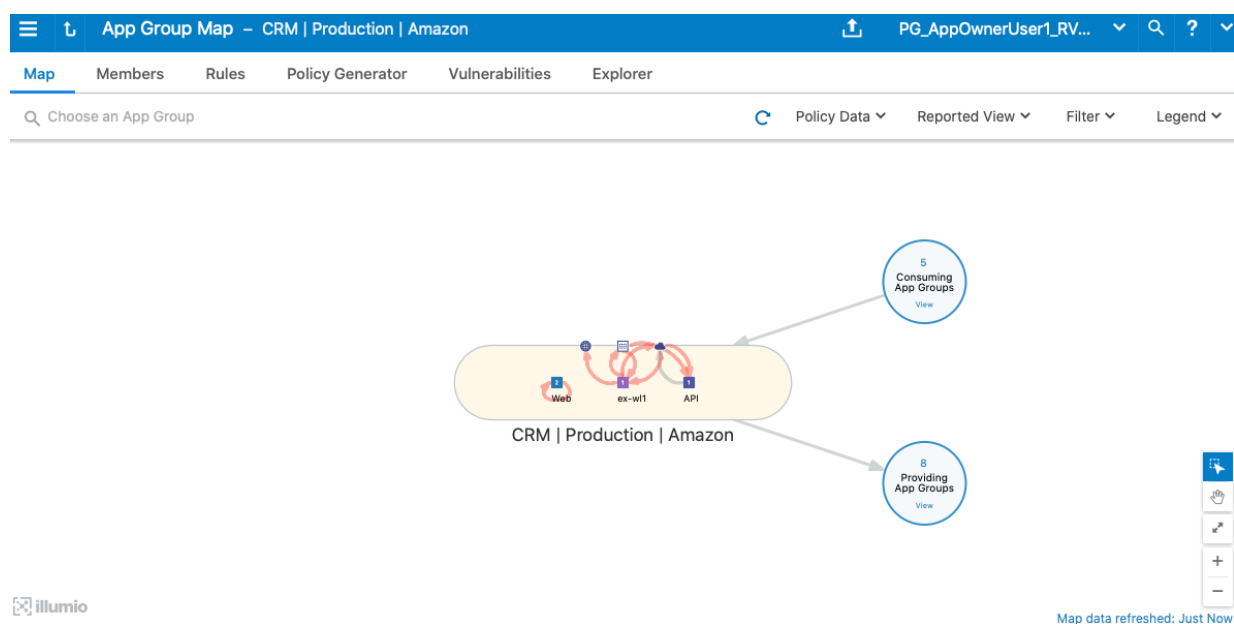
App Group Map – CRM | Production | Amazon

PG_AppOwnerUser1_RV...

Map Members Rules Policy Generator Vulnerabilities Explorer

Choose an App Group

Policy Data Reported View Filter Legend

5
Consuming App Groups
View

2
Web

1
ex-wl1

1
API

CRM | Production | Amazon

8
Providing App Groups
View

+
−

illumio

Map data refreshed: Just Now